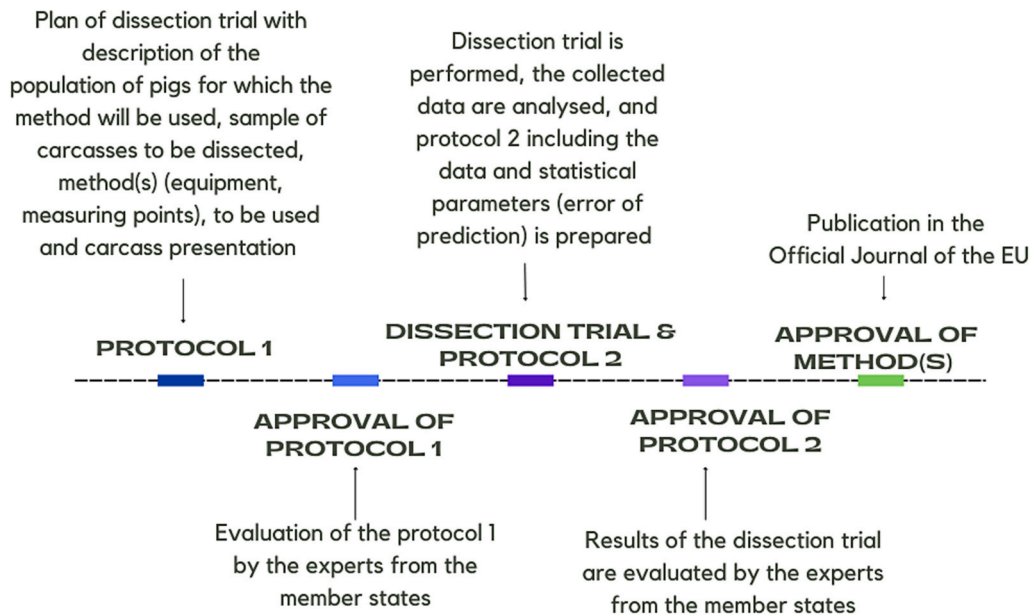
Plan of dissection trial with description of the population of pigs for which the method will be used, sample of carcasses to be dissected, method(s) (equipment, measuring points), to be used and carcass presentation

PROTOCOL 1

Dissection trial is performed, the collected data are analysed, and protocol 2 including the data and statistical parameters (error of prediction) is prepared

DISSECTION TRIAL & PROTOCOL 2

Publication in the Official Journal of the EU

APPROVAL OF METHOD(S)

APPROVAL OF PROTOCOL 1

Evaluation of the protocol 1 by the experts from the member states

APPROVAL OF PROTOCOL 2

Results of the dissection trial are evaluated by the experts from the member states